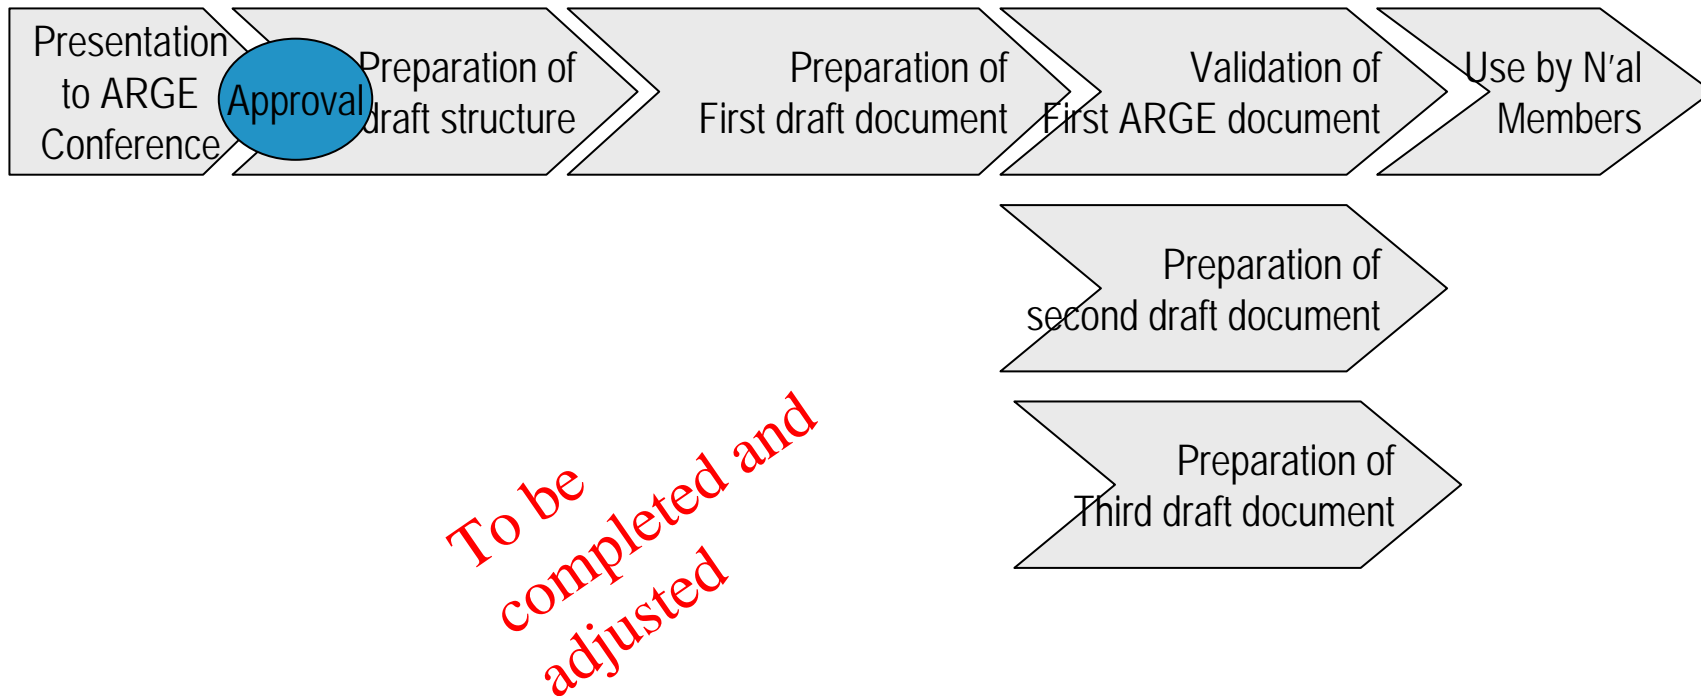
Presentation to ARGE Conference

Approval

Preparation of draft structure

Preparation of First draft document

Validation of First ARGE document

Use by N'al Members

Preparation of second draft document

Preparation of Third draft document

To be completed and adjusted